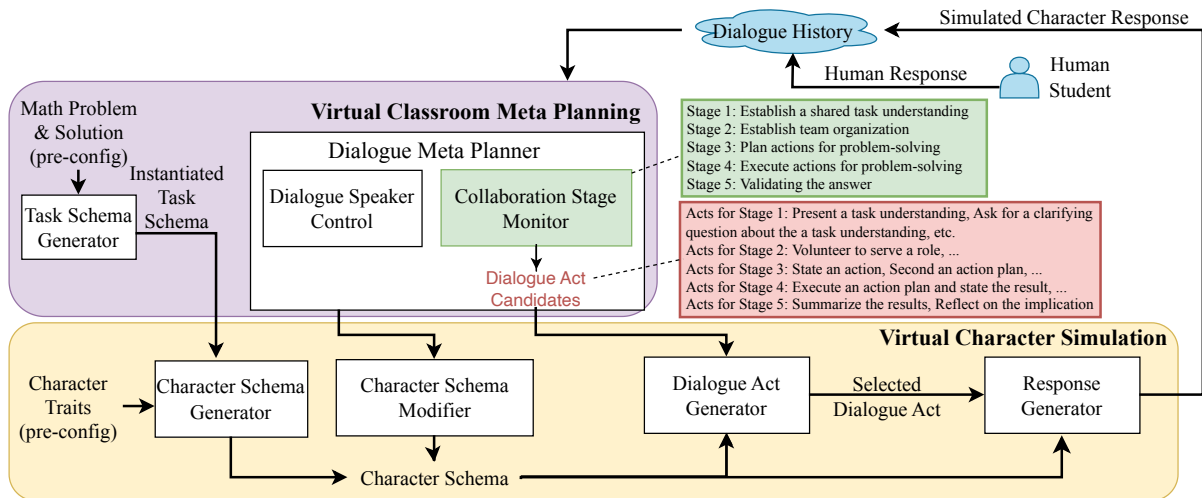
Dialogue History

Simulated Character Response

Human Response

Human Student

Virtual Classroom Meta Planning

Math Problem & Solution (pre-config)

Instantiated Task Schema

Task Schema Generator

Dialogue Meta Planner

Dialogue Speaker Control

Collaboration Stage Monitor

Dialogue Act Candidates

Stage 1: Establish a shared task understanding
Stage 2: Establish team organization
Stage 3: Plan actions for problem-solving
Stage 4: Execute actions for problem-solving
Stage 5: Validating the answer

Acts for Stage 1: Present a task understanding, Ask for a clarifying question about the a task understanding, etc.
Acts for Stage 2: Volunteer to serve a role, ...
Acts for Stage 3: State an action, Second an action plan, ...
Acts for Stage 4: Execute an action plan and state the result, ...
Acts for Stage 5: Summarize the results, Reflect on the implication

Virtual Character Simulation

Character Traits (pre-config)

Character Schema Generator

Character Schema Modifier

Dialogue Act Generator

Selected Dialogue Act

Response Generator

Character Schema